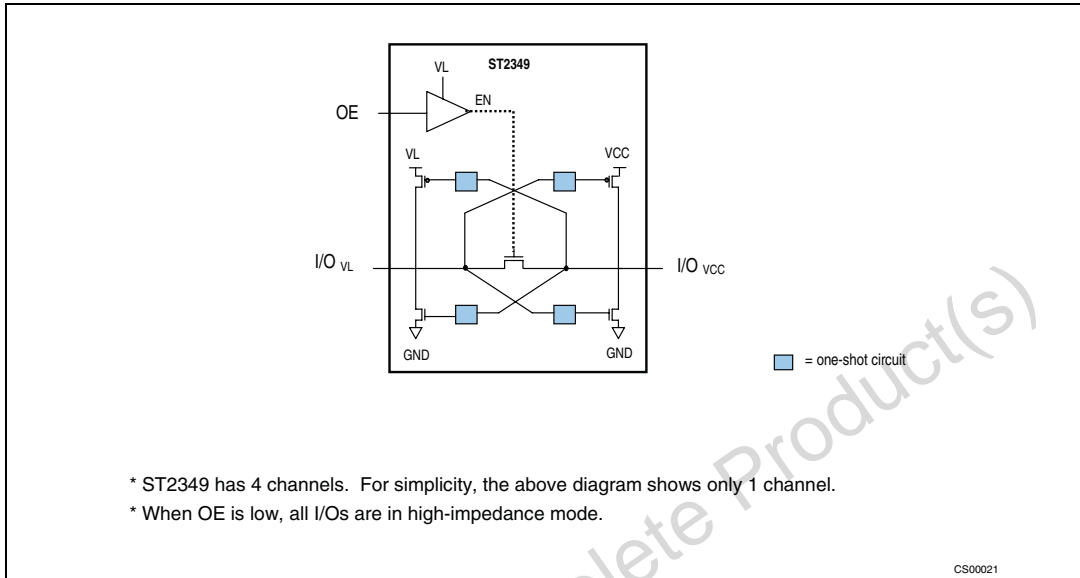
ST2349

VL

EN

OE

VL

VCC

I/O VL

I/O VCC

GND

GND

= one-shot circuit

* ST2349 has 4 channels. For simplicity, the above diagram shows only 1 channel.

* When OE is low, all I/Os are in high-impedance mode.

CS00021

lete Product(s)